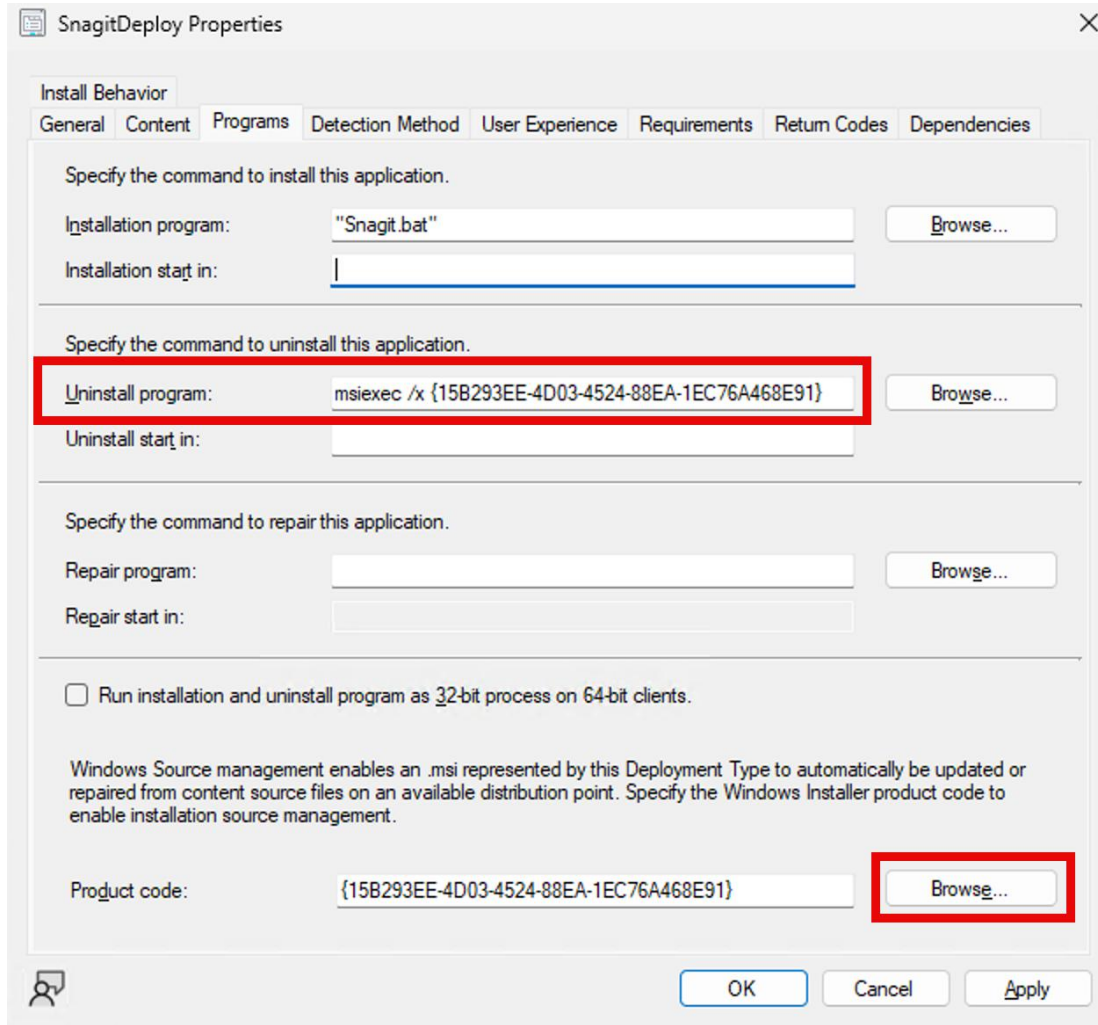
SnagitDeploy Properties

Install Behavior
General | Content | Programs | Detection Method | User Experience | Requirements | Return Codes | Dependencies

Specify the command to install this application.

Installation program: "Snagit.bat" Browse...

Installation start in:

Specify the command to uninstall this application.

Uninstall program: msiexec /x {15B293EE-4D03-4524-88EA-1EC76A468E91} Browse...

Uninstall start in:

Specify the command to repair this application.

Repair program: Browse...

Repair start in:

Run installation and uninstall program as 32-bit process on 64-bit clients.

Windows Source management enables an .msi represented by this Deployment Type to automatically be updated or repaired from content source files on an available distribution point. Specify the Windows Installer product code to enable installation source management.

Product code: {15B293EE-4D03-4524-88EA-1EC76A468E91} Browse...

OK Cancel Apply